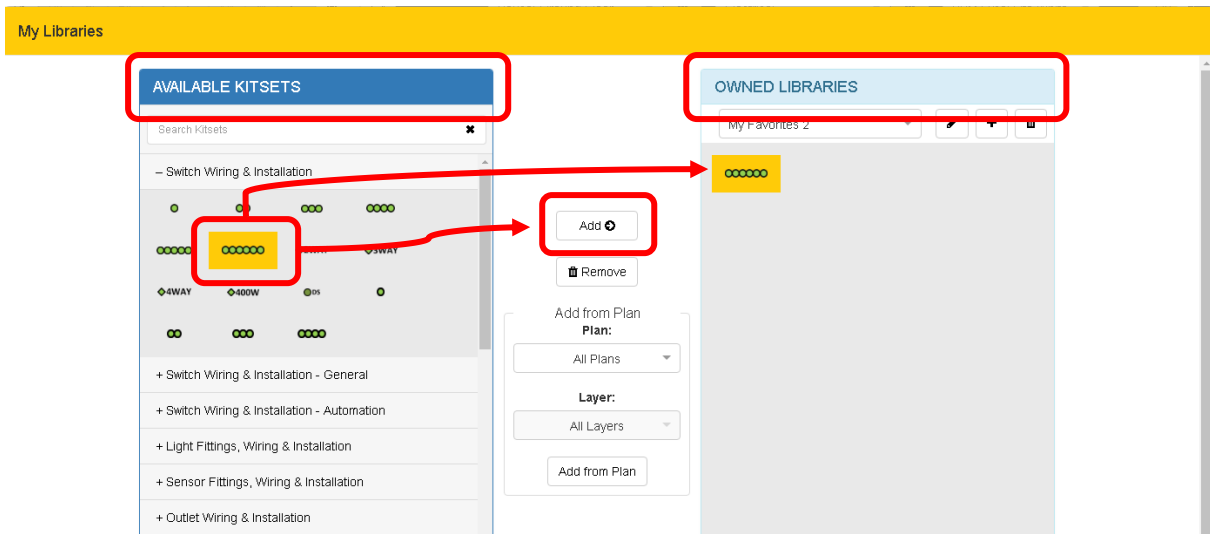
My Libraries

AVAILABLE KITSETS

Search Kitsets

– Switch Wiring & Installation

3WAY

4WAY

400W

DS

+ Switch Wiring & Installation - General

+ Switch Wiring & Installation - Automation

+ Light Fittings, Wiring & Installation

+ Sensor Fittings, Wiring & Installation

+ Outlet Wiring & Installation

Add

Remove

Add from Plan

Plan:

All Plans

Layer:

All Layers

Add from Plan

OWNED LIBRARIES

My Favorites 2